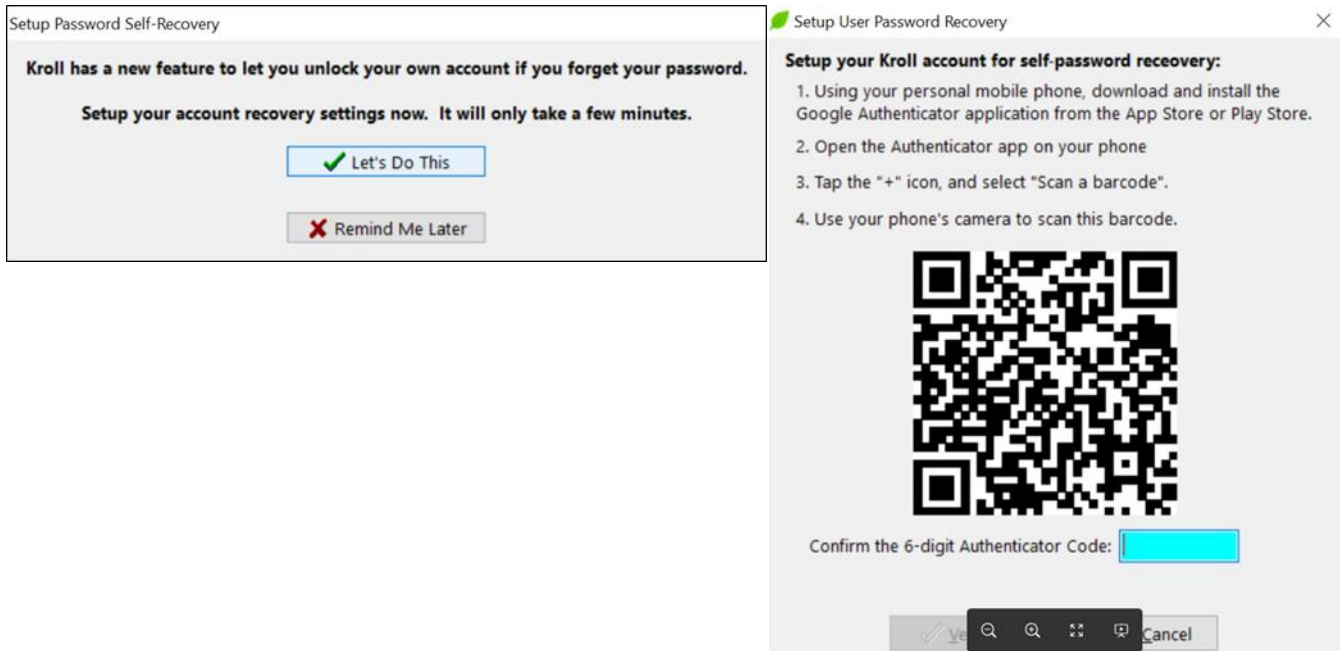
Setup Password Self-Recovery

Kroll has a new feature to let you unlock your own account if you forget your password.

Setup your account recovery settings now. It will only take a few minutes.

Let's Do This

Remind Me Later

Setup User Password Recovery

Setup your Kroll account for self-password receovery:

1. Using your personal mobile phone, download and install the Google Authenticator application from the App Store or Play Store.

2. Open the Authenticator app on your phone

3. Tap the "+" icon, and select "Scan a barcode".

4. Use your phone's camera to scan this barcode.

Confirm the 6-digit Authenticator Code:

Ve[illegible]

Cancel